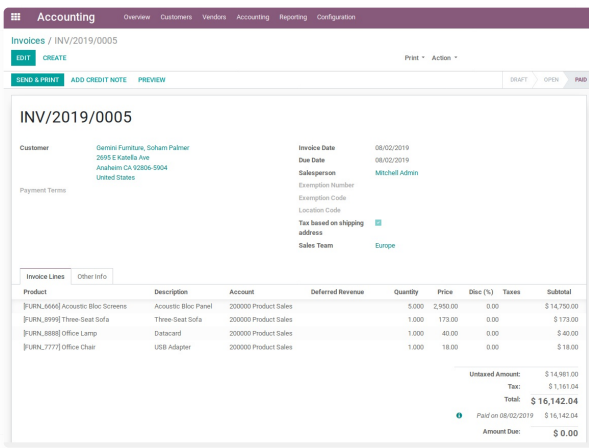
Accounting Overview Customers Vendors Accounting Reporting Configuration

Invoices / INV/2019/0005

EDIT CREATE

Print ▾ Action ▾

SEND & PRINT ADD CREDIT NOTE PREVIEW

DRAFT OPEN PAID

INV/2019/0005

Customer
Gemini Furniture, Soham Palmer
2695 E Katella Ave
Anaheim CA 92806-5904
United States

Payment Terms

Invoice Date 08/02/2019
Due Date 08/02/2019
Salesperson Mitchell Admin
Exemption Number
Exemption Code
Location Code
Tax based on shipping address
Sales Team Europe

Invoice Lines Other Info

| Product | Description | Account | Deferred Revenue | Quantity | Price | Disc (%) | Taxes | Subtotal |
|---|---|---|---|---|---|---|---|---|
| [FURN_6666] Acoustic Bloc Screens | Acoustic Bloc Panel | 200000 Product Sales | | 5.000 | 2,950.00 | 0.00 | | $ 14,750.00 |
| [FURN_8999] Three-Seat Sofa | Three-Seat Sofa | 200000 Product Sales | | 1.000 | 173.00 | 0.00 | | $ 173.00 |
| [FURN_8888] Office Lamp | Datacard | 200000 Product Sales | | 1.000 | 40.00 | 0.00 | | $ 40.00 |
| [FURN_7777] Office Chair | USB Adapter | 200000 Product Sales | | 1.000 | 18.00 | 0.00 | | $ 18.00 |

Untaxed Amount: $ 14,981.00
Tax: $ 1,161.04
Total: $ 16,142.04
Paid on 08/02/2019 $ 16,142.04
Amount Due: $ 0.00